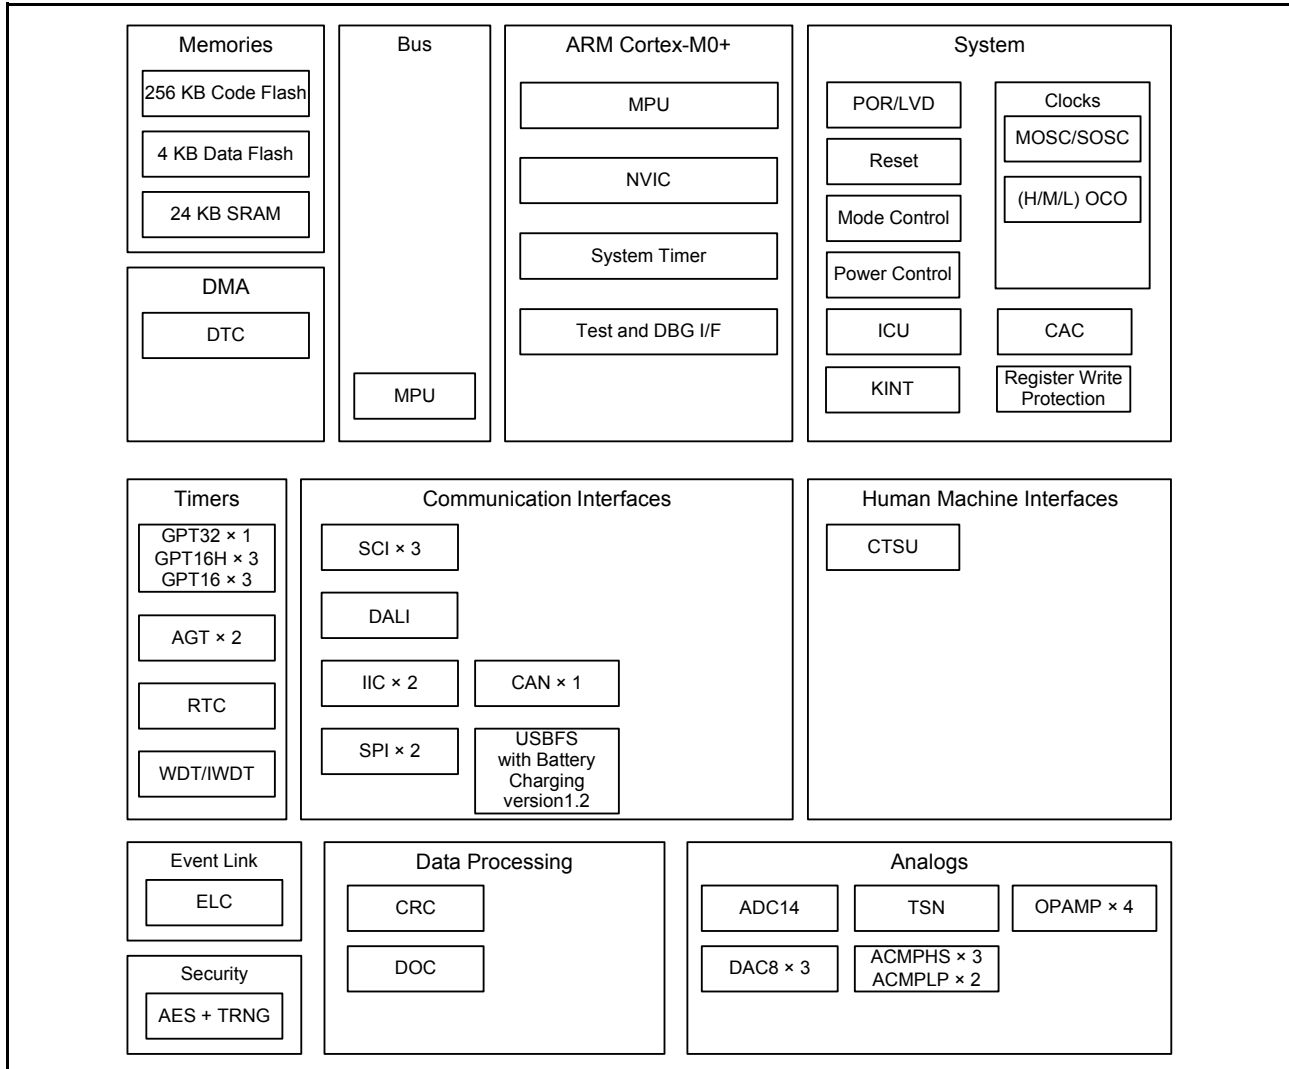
Memories
256 KB Code Flash
4 KB Data Flash
24 KB SRAM

DMA
DTC

Bus
MPU

ARM Cortex-M0+
MPU
NVIC
System Timer
Test and DBG I/F

System
POR/LVD
Reset
Mode Control
Power Control
ICU
KINT
Clocks
MOSC/SOSC
(H/M/L) OCO
CAC
Register Write Protection

Timers
GPT32 × 1
GPT16H × 3
GPT16 × 3
AGT × 2
RTC
WDT/IWDT

Communication Interfaces
SCI × 3
DALI
IIC × 2
CAN × 1
SPI × 2
USBFS with Battery Charging version1.2

Human Machine Interfaces
CTSU

Event Link
ELC

Security
AES + TRNG

Data Processing
CRC
DOC

Analogs
ADC14
TSN
OPAMP × 4
DAC8 × 3
ACMPHS × 3
ACMPLP × 2